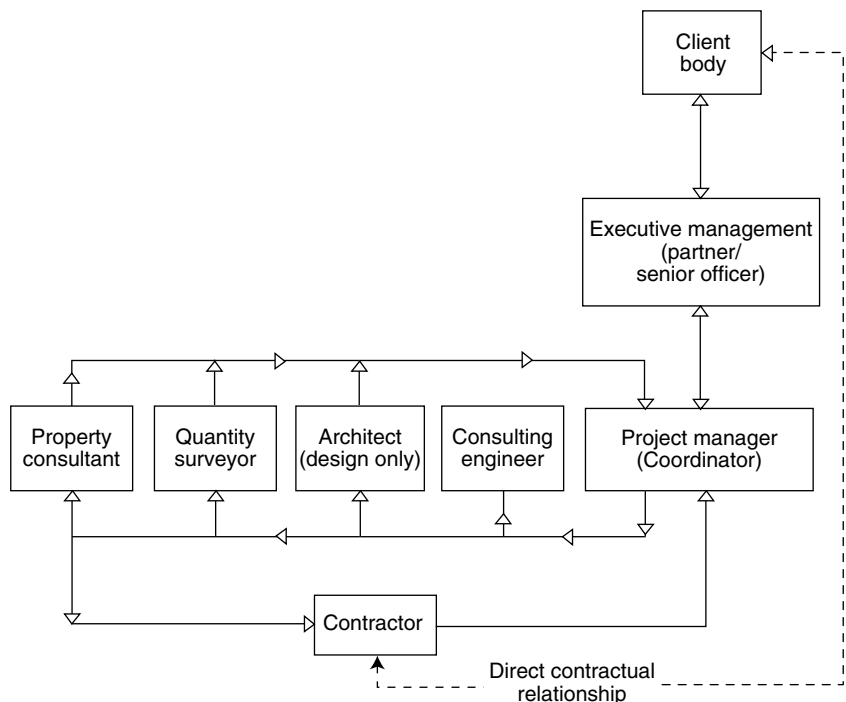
Client body

Executive management (partner/ senior officer)

Property consultant

Quantity surveyor

Architect (design only)

Consulting engineer

Project manager (Coordinator)

Contractor

Direct contractual relationship